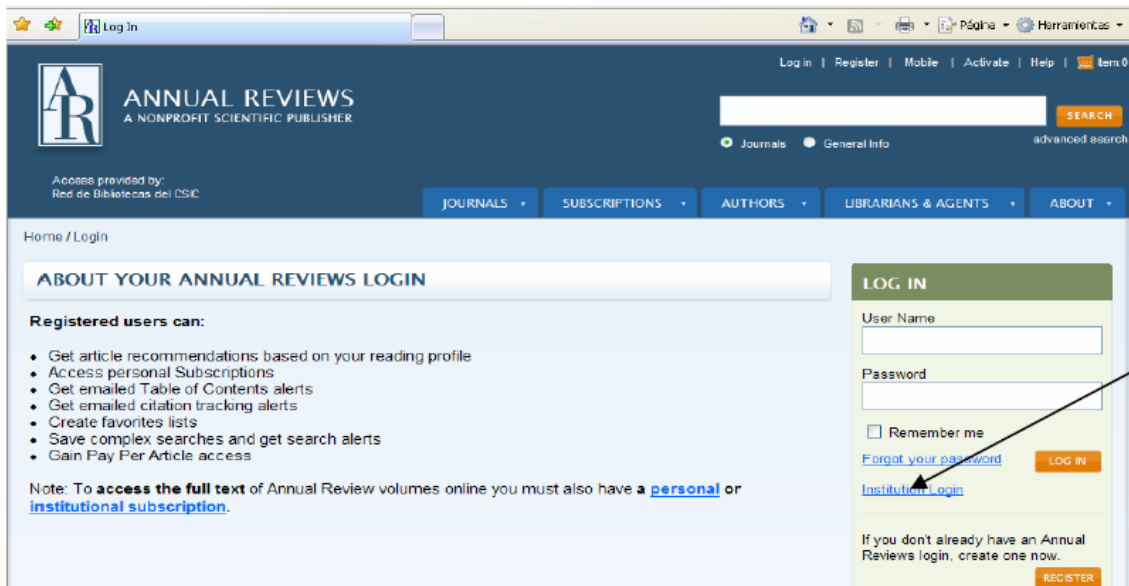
Log In

Página ▾ Herramientas ▾

Log in | Register | Mobile | Activate | Help | Item 0

AR
ANNUAL REVIEWS
A NONPROFIT SCIENTIFIC PUBLISHER

SEARCH

Journals General Info

advanced search

Access provided by:
Red de Bibliotecas del CSIC

JOURNALS ▾ SUBSCRIPTIONS ▾ AUTHORS ▾ LIBRARIANS & AGENTS ▾ ABOUT ▾

Home / Login

ABOUT YOUR ANNUAL REVIEWS LOGIN

Registered users can:

- Get article recommendations based on your reading profile
- Access personal Subscriptions
- Get emailed Table of Contents alerts
- Get emailed citation tracking alerts
- Create favorites lists
- Save complex searches and get search alerts
- Gain Pay Per Article access

Note: To **access the full text** of Annual Review volumes online you must also have a **personal** or **institutional subscription**.

LOG IN

User Name

Password

Remember me

Forgot your password

LOG IN

Institution Login

If you don't already have an Annual Reviews login, create one now.

REGISTER